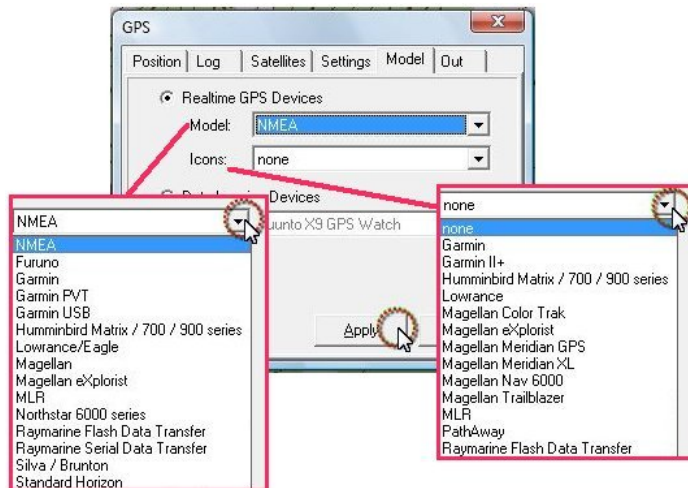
GPS

Position | Log | Satellites | Settings | Model | Out

Realtime GPS Devices

Model: NMEA

Icons: none

Dat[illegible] Devices

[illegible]unto X9 GPS Watch

Apply

NMEA
NMEA
Furuno
Garmin
Garmin PVT
Garmin USB
Humminbird Matrix / 700 / 900 series
Lowrance/Eagle
Magellan
Magellan eXplorist
MLR
Northstar 6000 series
Raymarine Flash Data Transfer
Raymarine Serial Data Transfer
Silva / Brunton
Standard Horizon

none
none
Garmin
Garmin II+
Humminbird Matrix / 700 / 900 series
Lowrance
Magellan Color Trak
Magellan eXplorist
Magellan Meridian GPS
Magellan Meridian XL
Magellan Nav 6000
Magellan Trailblazer
MLR
PathAway
Raymarine Flash Data Transfer